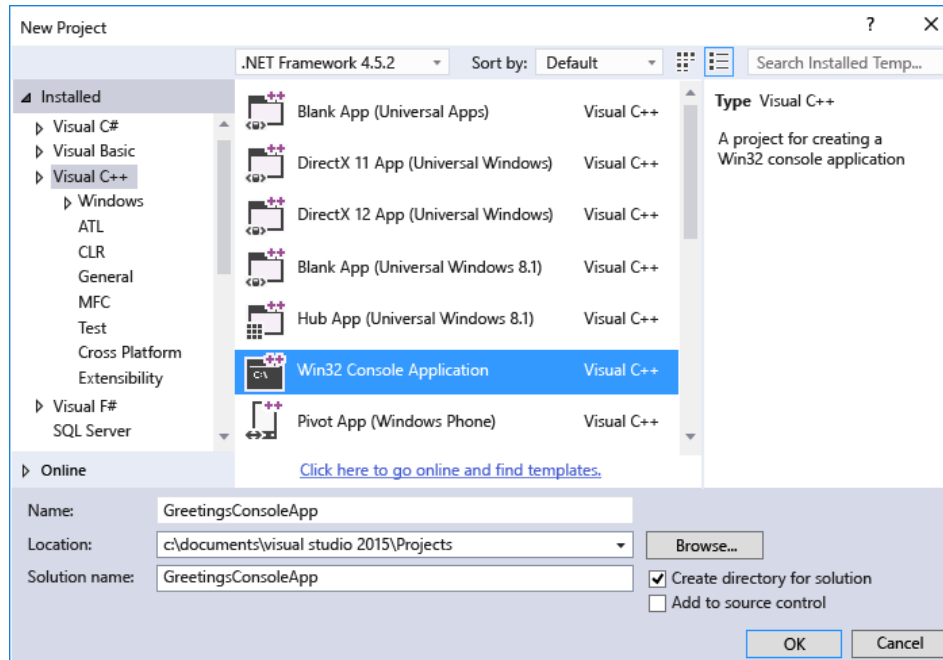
New Project

?

✕

.NET Framework 4.5.2

Sort by: Default

Search Installed Temp...

◢ Installed

▷ Visual C#

▷ Visual Basic

▷ Visual C++

▷ Windows

ATL

CLR

General

MFC

Test

Cross Platform

Extensibility

▷ Visual F#

SQL Server

▷ Online

Blank App (Universal Apps) Visual C++

DirectX 11 App (Universal Windows) Visual C++

DirectX 12 App (Universal Windows) Visual C++

Blank App (Universal Windows 8.1) Visual C++

Hub App (Universal Windows 8.1) Visual C++

Win32 Console Application Visual C++

Pivot App (Windows Phone) Visual C++

Click here to go online and find templates.

Type Visual C++

A project for creating a Win32 console application

Name: GreetingsConsoleApp

Location: c:\documents\visual studio 2015\Projects

Browse...

Solution name: GreetingsConsoleApp

Create directory for solution

Add to source control

OK

Cancel